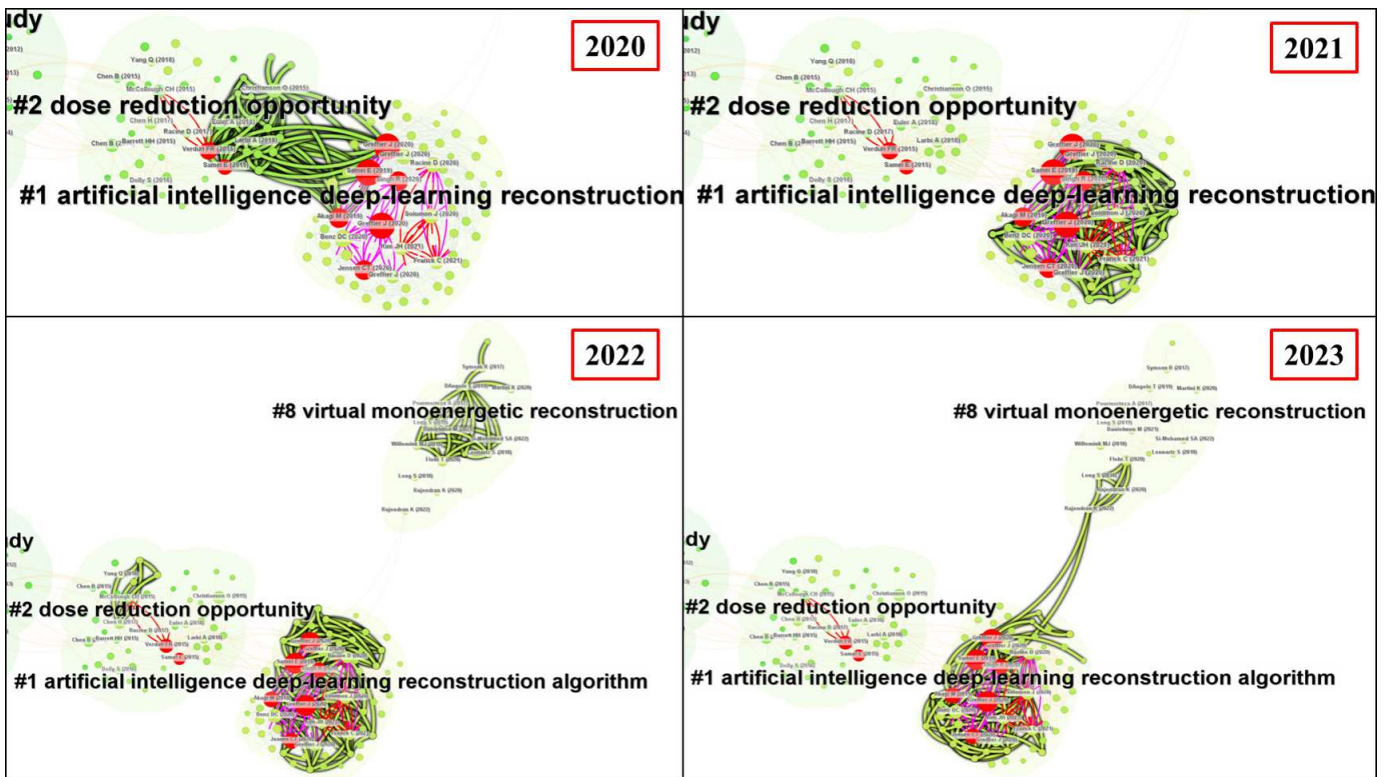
udy

2020

Yang Q (2018)

Chen B (2015)

McCollough CH (2015)

Christianson O (2015)

#2 dose reduction opportunity

Racine D (2017)

Euler A (2018)

Chen B

Barrett HH (2015)

Verdun FR (2015)

Larbi A (2018)

Samei E (2015)

Greffier J (2020)

Racine D (2020)

Dolly S (2016)

#1 artificial intelligence deep-learning reconstruction

Akagi M (2019)

Solomon J (2020)

Benz DC (2020)

Kim JH (2021)

Franck C (2021)

Jensen CT (2020)

Greffier J (2020)

udy

2021

Yang Q (2018)

Chen B (2015)

McCollough CH (2015)

Christianson O (2015)

#2 dose reduction opportunity

Racine D (2017)

Euler A (2018)

Barrett HH (2015)

Verdun FR (2015)

Larbi A (2018)

Samei E (2015)

Dolly S (2016)

#1 artificial intelligence deep-learning reconstruction

Akagi M (2019)

Benz DC (2020)

Franck C (2021)

2022

Symons R (2017)

#8 virtual monoenergetic reconstruction

Willemink MJ (2018)

Leng S (2018)

Rajendran K (2020)

Rajendran K (2022)

udy

Yang Q (2018)

Chen B (2015)

Christianson O (2015)

#2 dose reduction opportunity

Euler A (2018)

Barrett HH (2015)

Larbi A (2018)

Verdun FR (2015)

Samei E (2015)

Dolly S (2016)

#1 artificial intelligence deep-learning reconstruction algorithm

2023

Symons R (2017)

DAngelo T (2019)

Martini K (2020)

#8 virtual monoenergetic reconstruction

Willemink MJ (2018)

Si-Mohamed SA (2022)

Leonards S (2019)

Flohr T (2020)

Leng S (2018)

Rajendran K (2022)

udy

Yang Q (2018)

Chen B (2015)

Christianson O (2015)

#2 dose reduction opportunity

Euler A (2018)

Barrett HH (2015)

Larbi A (2018)

Verdun FR (2015)

Samei E (2015)

Dolly S (2016)

#1 artificial intelligence deep-learning reconstruction algorithm